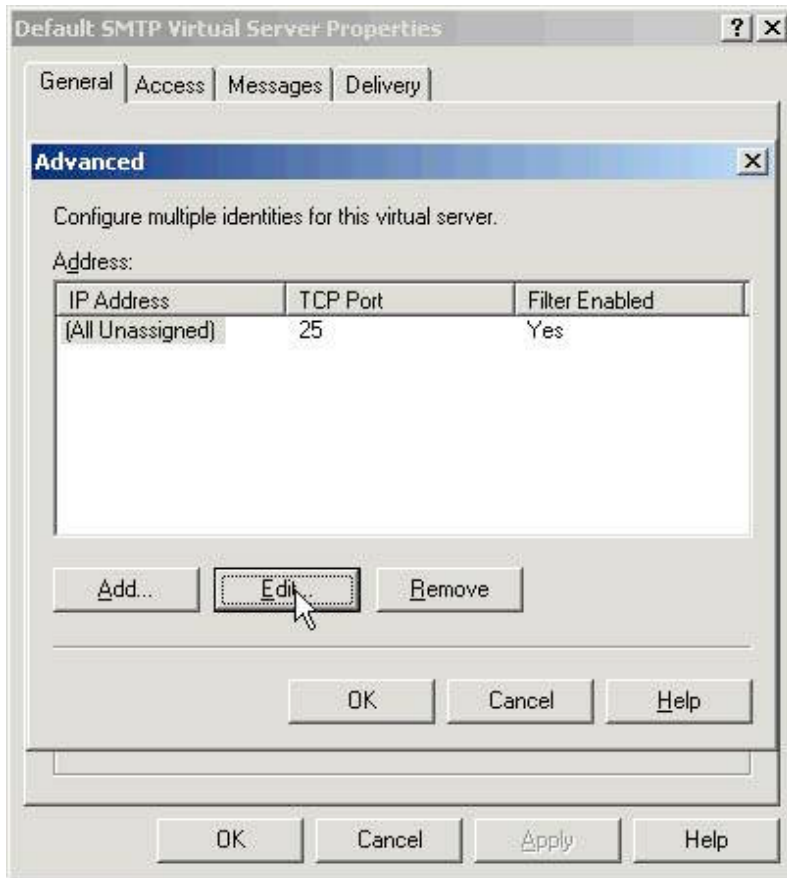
Default SMTP Virtual Server Properties

?

X

General

Access

Messages

Delivery

Advanced

X

Configure multiple identities for this virtual server.

Address:

| IP Address | TCP Port | Filter Enabled |
|---|---|---|
| (All Unassigned) | 25 | Yes |

Add...

Edit...

Remove

OK

Cancel

Help

OK

Cancel

Apply

Help